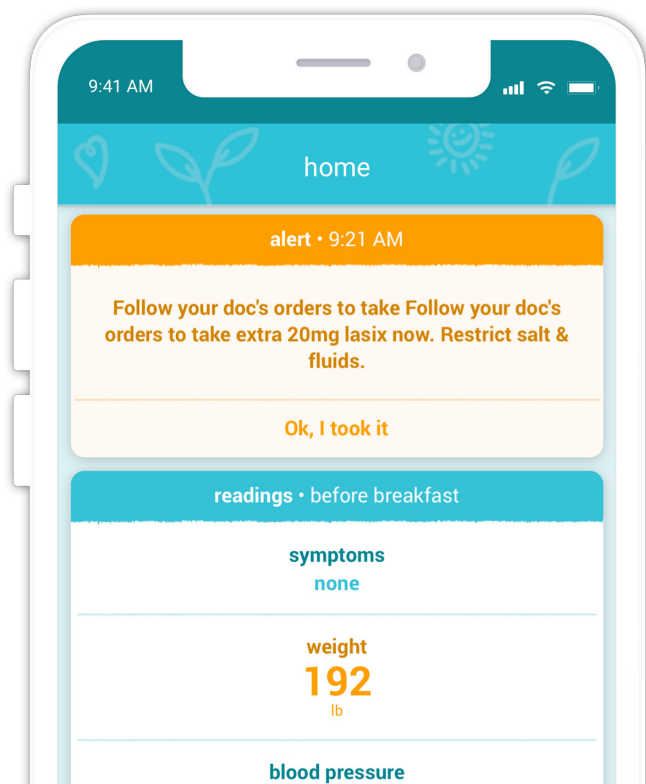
9:41 AM

home

alert • 9:21 AM

Follow your doc's orders to take Follow your doc's orders to take extra 20mg lasix now. Restrict salt & fluids.

Ok, I took it

readings • before breakfast

symptoms
none

weight
192
lb

blood pressure